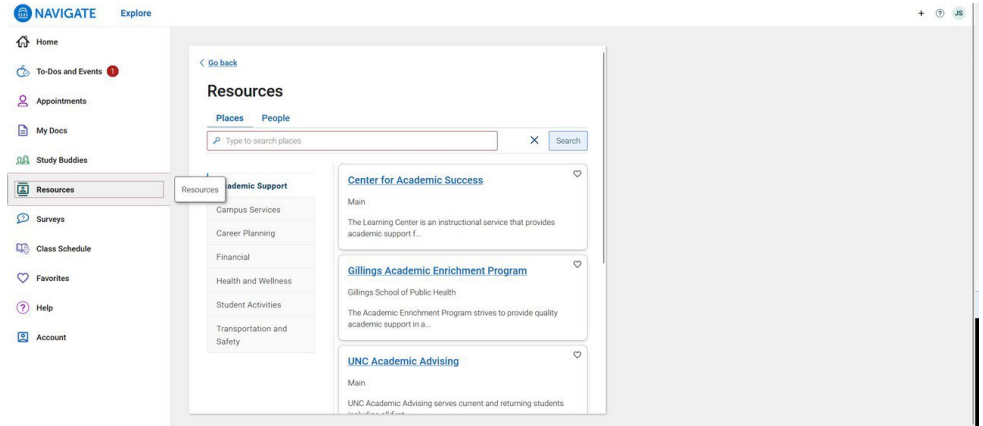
NAVIGATE Explore

+ ? JS

Home
To-Dos and Events 1
Appointments
My Docs
Study Buddies
Resources
Surveys
Class Schedule
Favorites
Help
Account

Resources

< Go back

Resources

Places People

Type to search places

Search

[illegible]ademic Support
Campus Services
Career Planning
Financial
Health and Wellness
Student Activities
Transportation and Safety

Center for Academic Success
Main
The Learning Center is an instructional service that provides academic support f...

Gillings Academic Enrichment Program
Gillings School of Public Health
The Academic Enrichment Program strives to provide quality academic support in a...

UNC Academic Advising
Main
UNC Academic Advising serves current and returning students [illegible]